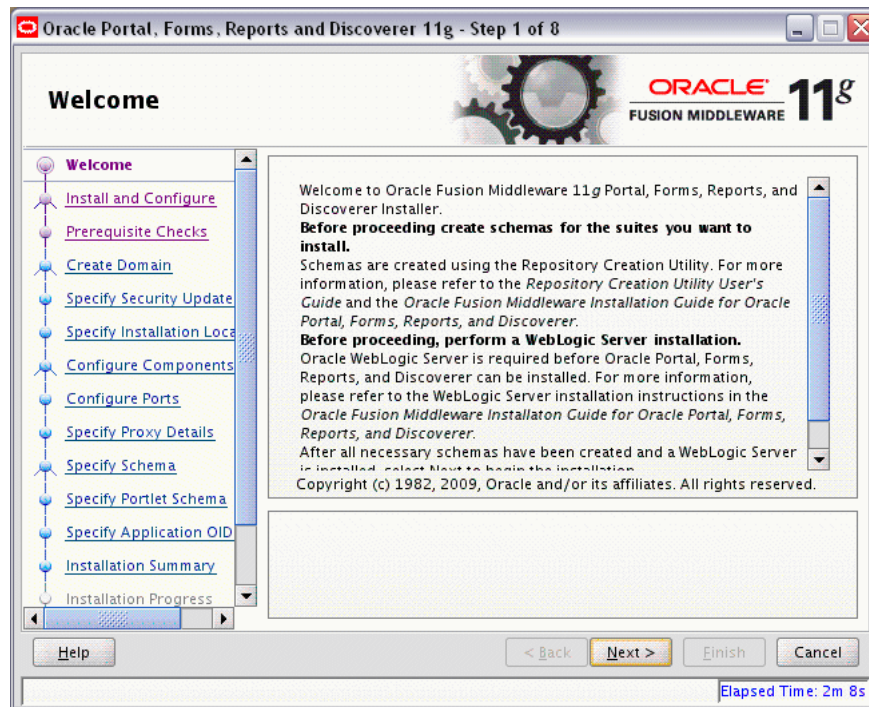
Oracle Portal, Forms, Reports and Discoverer 11g - Step 1 of 8

Welcome

ORACLE FUSION MIDDLEWARE 11g

Welcome
Install and Configure
Prerequisite Checks
Create Domain
Specify Security Update
Specify Installation Loca
Configure Components
Configure Ports
Specify Proxy Details
Specify Schema
Specify Portlet Schema
Specify Application OID
Installation Summary
Installation Progress

Welcome to Oracle Fusion Middleware 11*g* Portal, Forms, Reports, and Discoverer Installer.
**Before proceeding create schemas for the suites you want to install.**
Schemas are created using the Repository Creation Utility. For more information, please refer to the *Repository Creation Utility User's Guide* and the *Oracle Fusion Middleware Installation Guide for Oracle Portal, Forms, Reports, and Discoverer.*
**Before proceeding, perform a WebLogic Server installation.**
Oracle WebLogic Server is required before Oracle Portal, Forms, Reports, and Discoverer can be installed. For more information, please refer to the WebLogic Server installation instructions in the *Oracle Fusion Middleware Installaton Guide for Oracle Portal, Forms, Reports, and Discoverer.*
After all necessary schemas have been created and a WebLogic Server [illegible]

Copyright (c) 1982, 2009, Oracle and/or its affiliates. All rights reserved.

Help
< Back
Next >
Finish
Cancel

Elapsed Time: 2m 8s